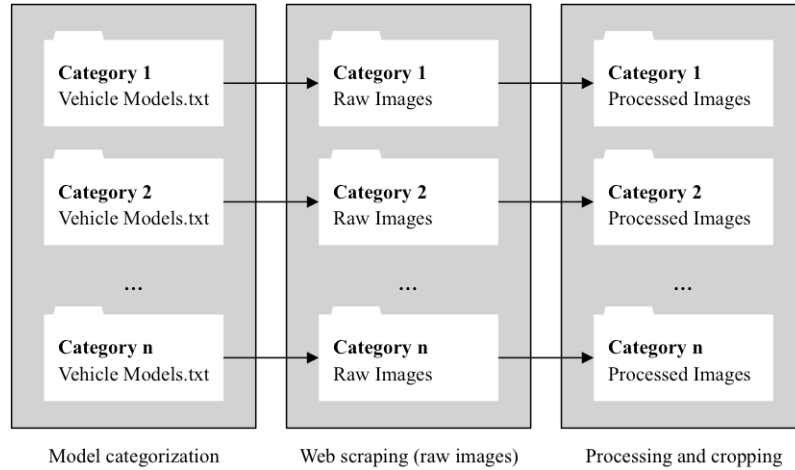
Category 1
Vehicle Models.txt

Category 2
Vehicle Models.txt

...

Category n
Vehicle Models.txt

Model categorization

Category 1
Raw Images

Category 2
Raw Images

...

Category n
Raw Images

Web scraping (raw images)

Category 1
Processed Images

Category 2
Processed Images

...

Category n
Processed Images

Processing and cropping